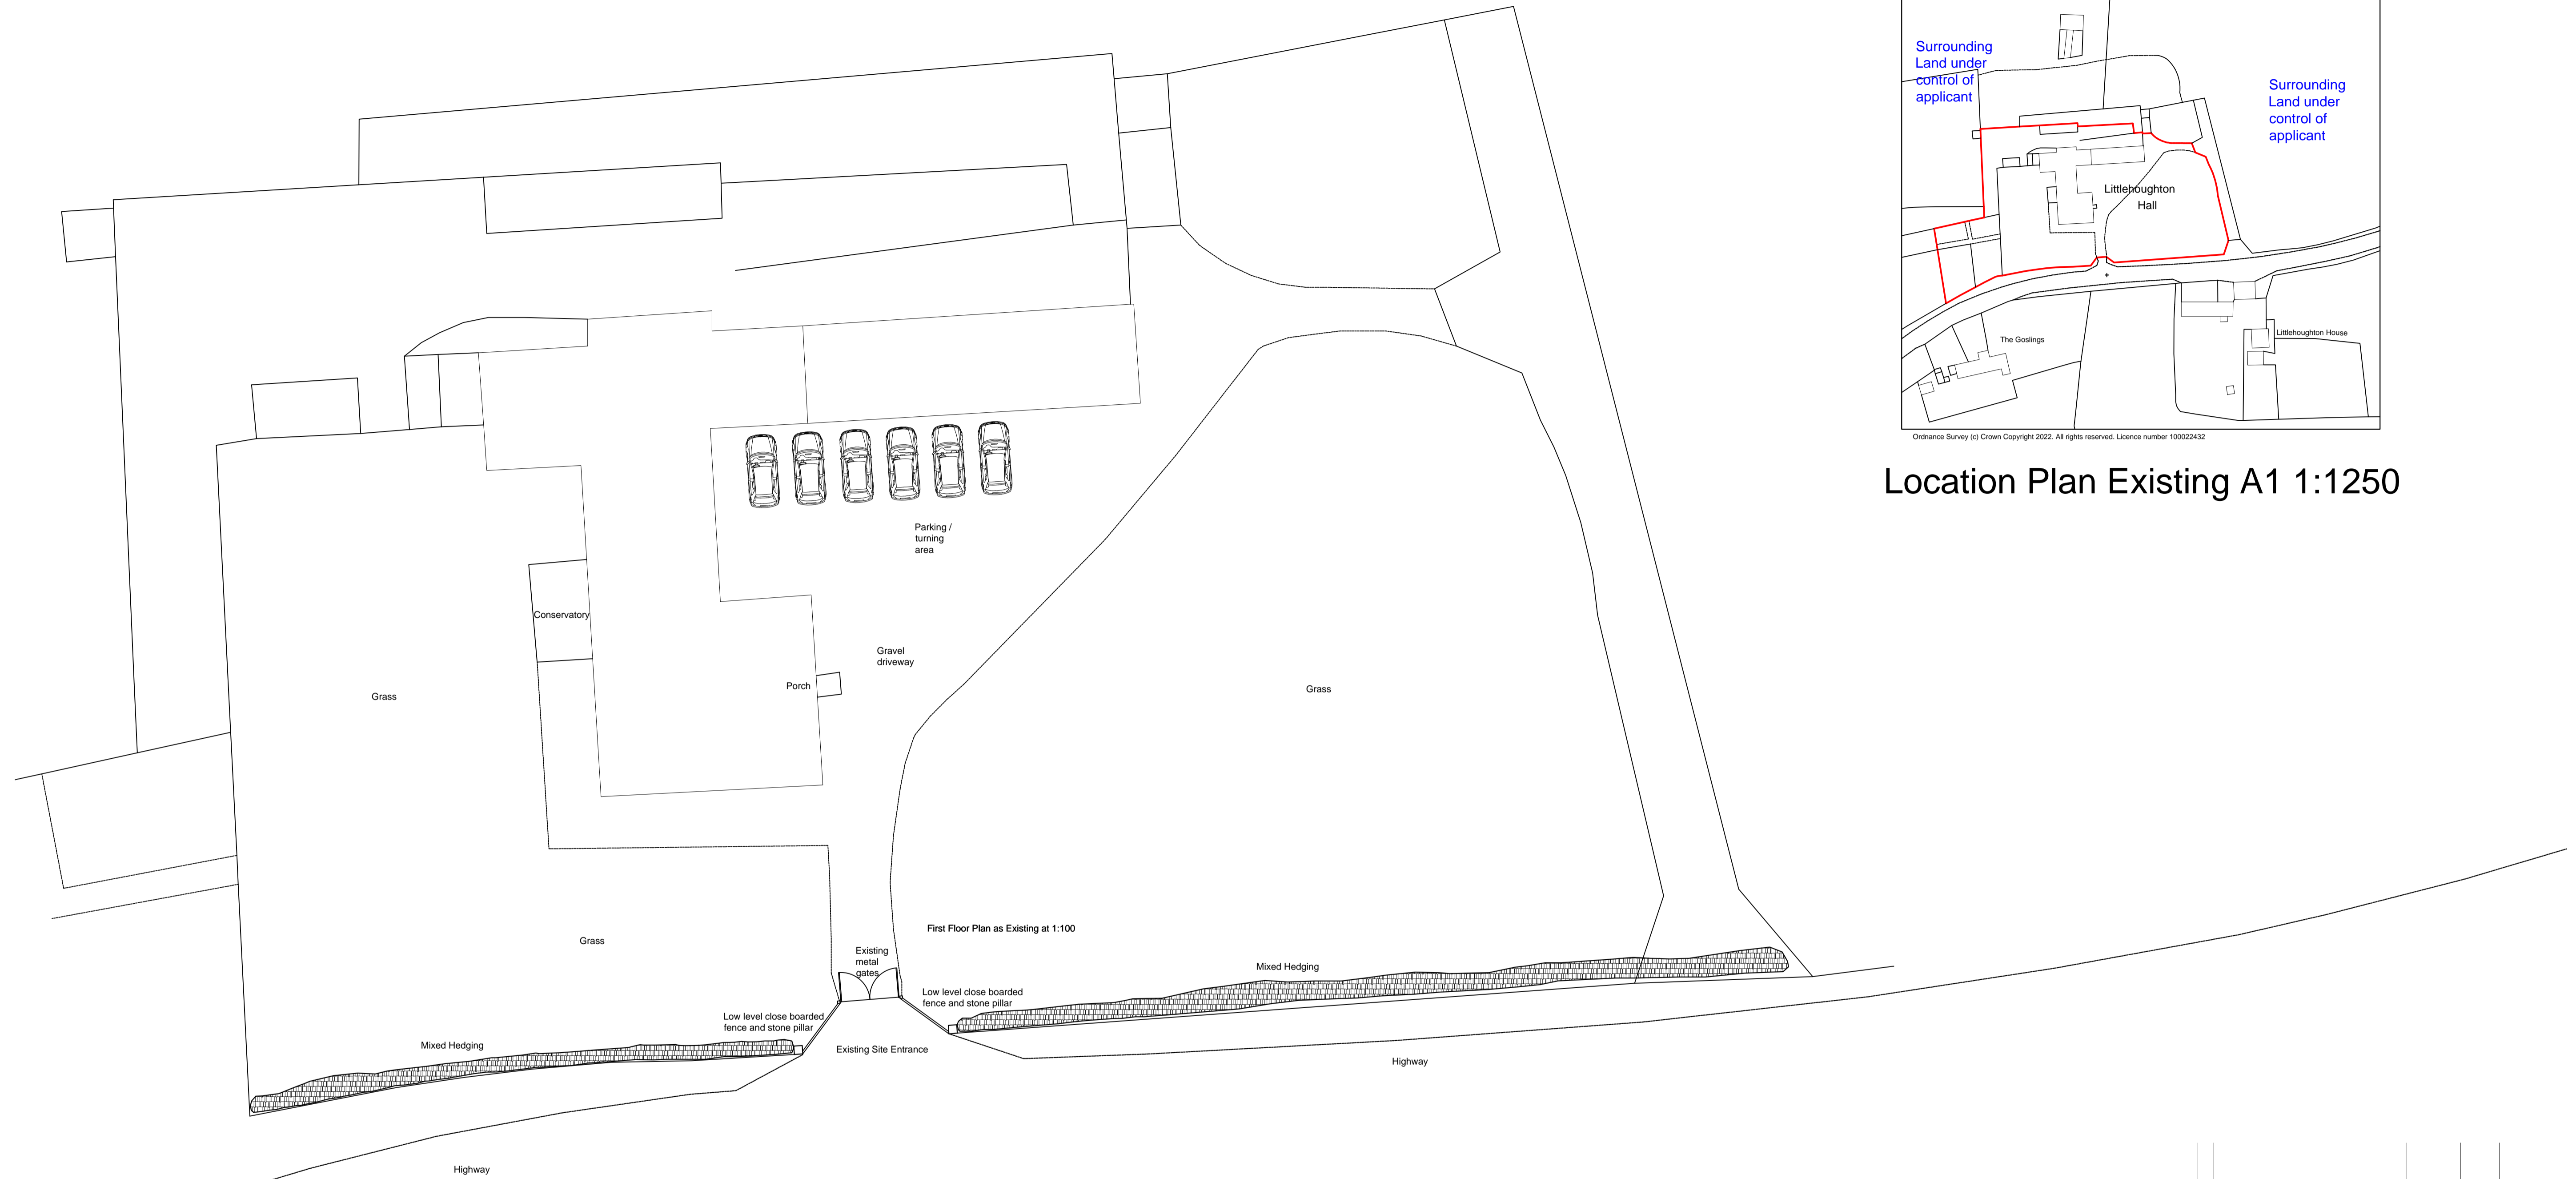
Surrounding Land under control of applicant

Surrounding Land under control of applicant

Littlehoughton Hall

The Goslings

Littlehoughton House

Ordnance Survey (c) Crown Copyright 2022. All rights reserved. Licence number 100022432

Location Plan Existing A1 1:1250

Parking / turning area

Conservatory

Gravel driveway

Porch

Grass

Grass

Grass

First Floor Plan as Existing at 1:100

Existing metal gates

Mixed Hedging

Low level close boarded fence and stone pillar

Low level close boarded fence and stone pillar

Mixed Hedging

Existing Site Entrance

Highway

Highway